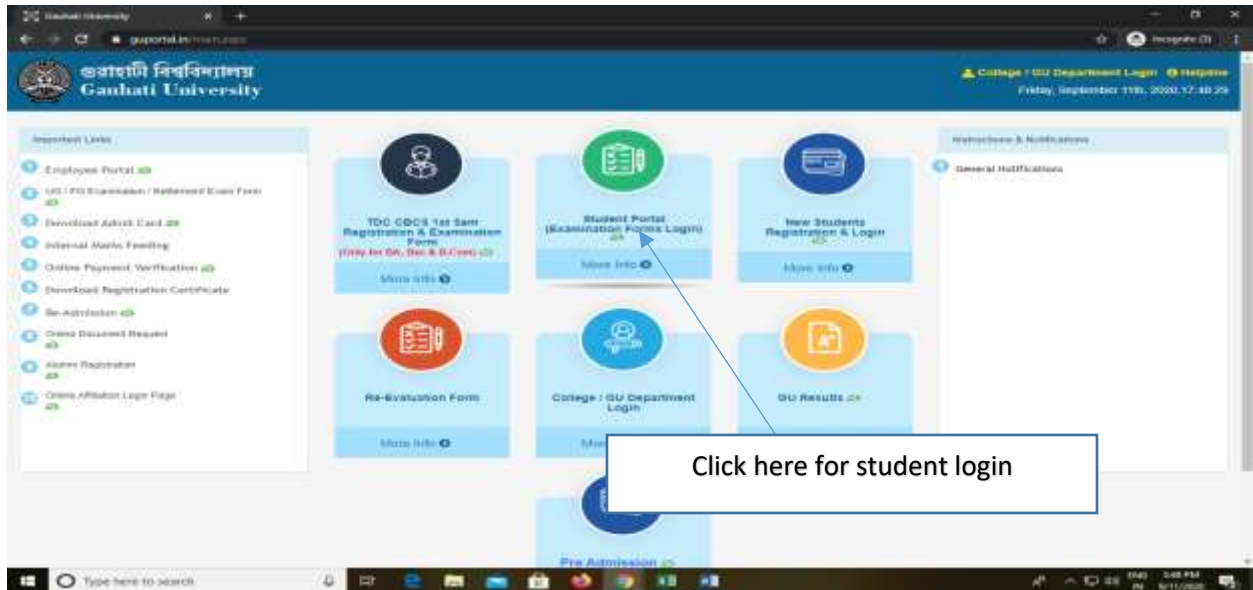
Gauhati University

guportal.in/main.aspx

Incognito (3)

গুৱাহাটী বিশ্ববিদ্যালয়
Gauhati University

College / GU Department Login  Helpline
Friday, September 11th, 2020, 17:48:29

Important Links

Employee Portal
UG / PG Examination / Betterment Exam Form
Download Admit Card
Internal Marks Feeding
Online Payment Verification
Download Registration Certificate
Re-Admission
Online Document Request
Alumni Registration
Online Affiliation Login Page

TDC CBCS 1st Sem Registration & Examination Form
(Only for BA, Bsc & B.Com)
More Info

Student Portal (Examination Forms Login)
More Info

New Students Registration & Login
More Info

Re-Evaluation Form
More Info

College / GU Department Login
More

GU Results

Pre Admission

Instructions & Notifications

General Notifications

Click here for student login

Type here to search

3:48 PM
9/11/2020